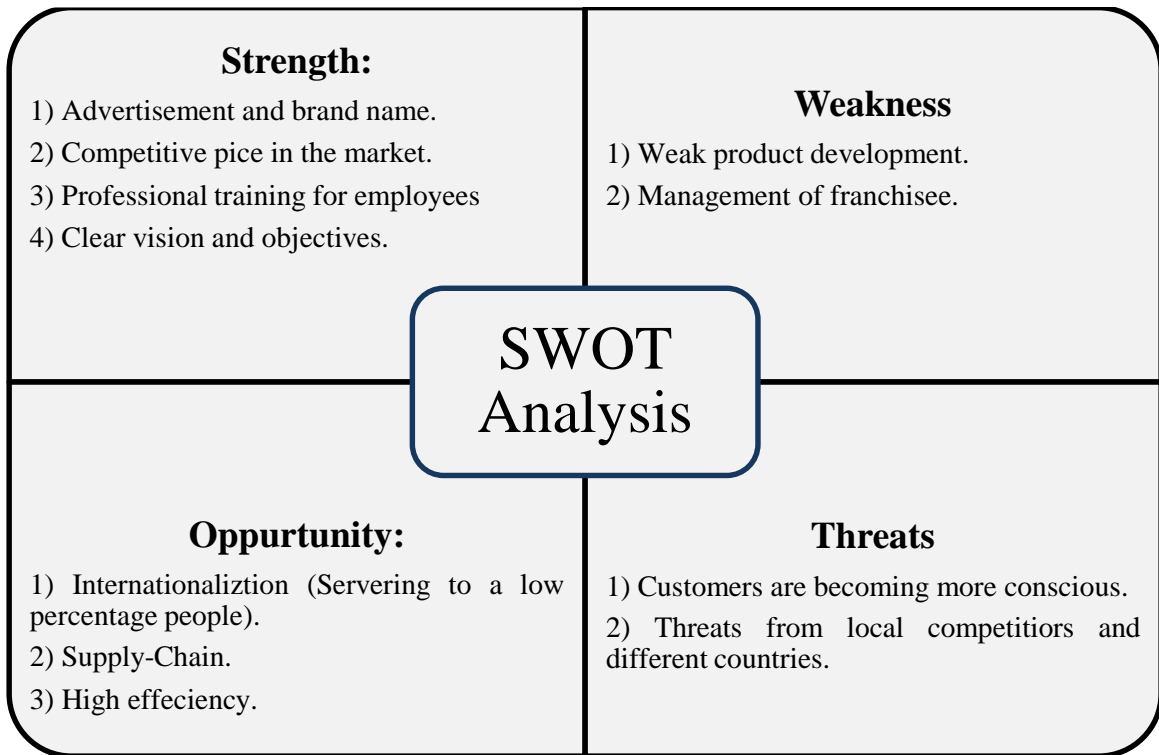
Strength:

1) Advertisement and brand name.

2) Competitive pice in the market.

3) Professional training for employees

4) Clear vision and objectives.

Weakness

1) Weak product development.

2) Management of franchisee.

SWOT Analysis

Oppurtunity:

1) Internationaliztion (Servering to a low percentage people).

2) Supply-Chain.

3) High effeciency.

Threats

1) Customers are becoming more conscious.

2) Threats from local competitiors and different countries.